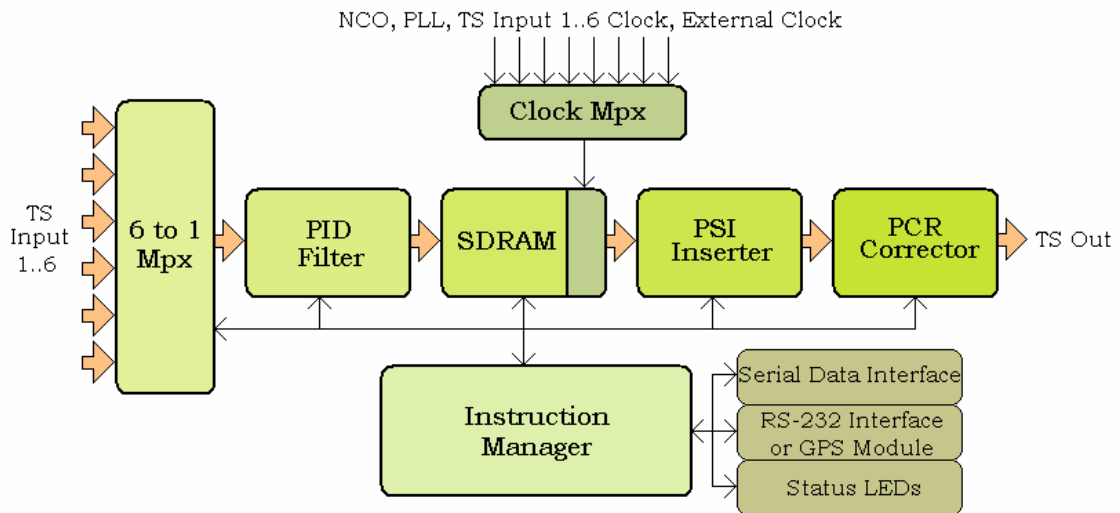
NCO, PLL, TS Input 1..6 Clock, External Clock

Clock Mpx

TS Input 1..6

6 to 1 Mpx

PID Filter

SDRAM

PSI Inserter

PCR Corrector

TS Out

Instruction Manager

Serial Data Interface

RS-232 Interface or GPS Module

Status LEDs